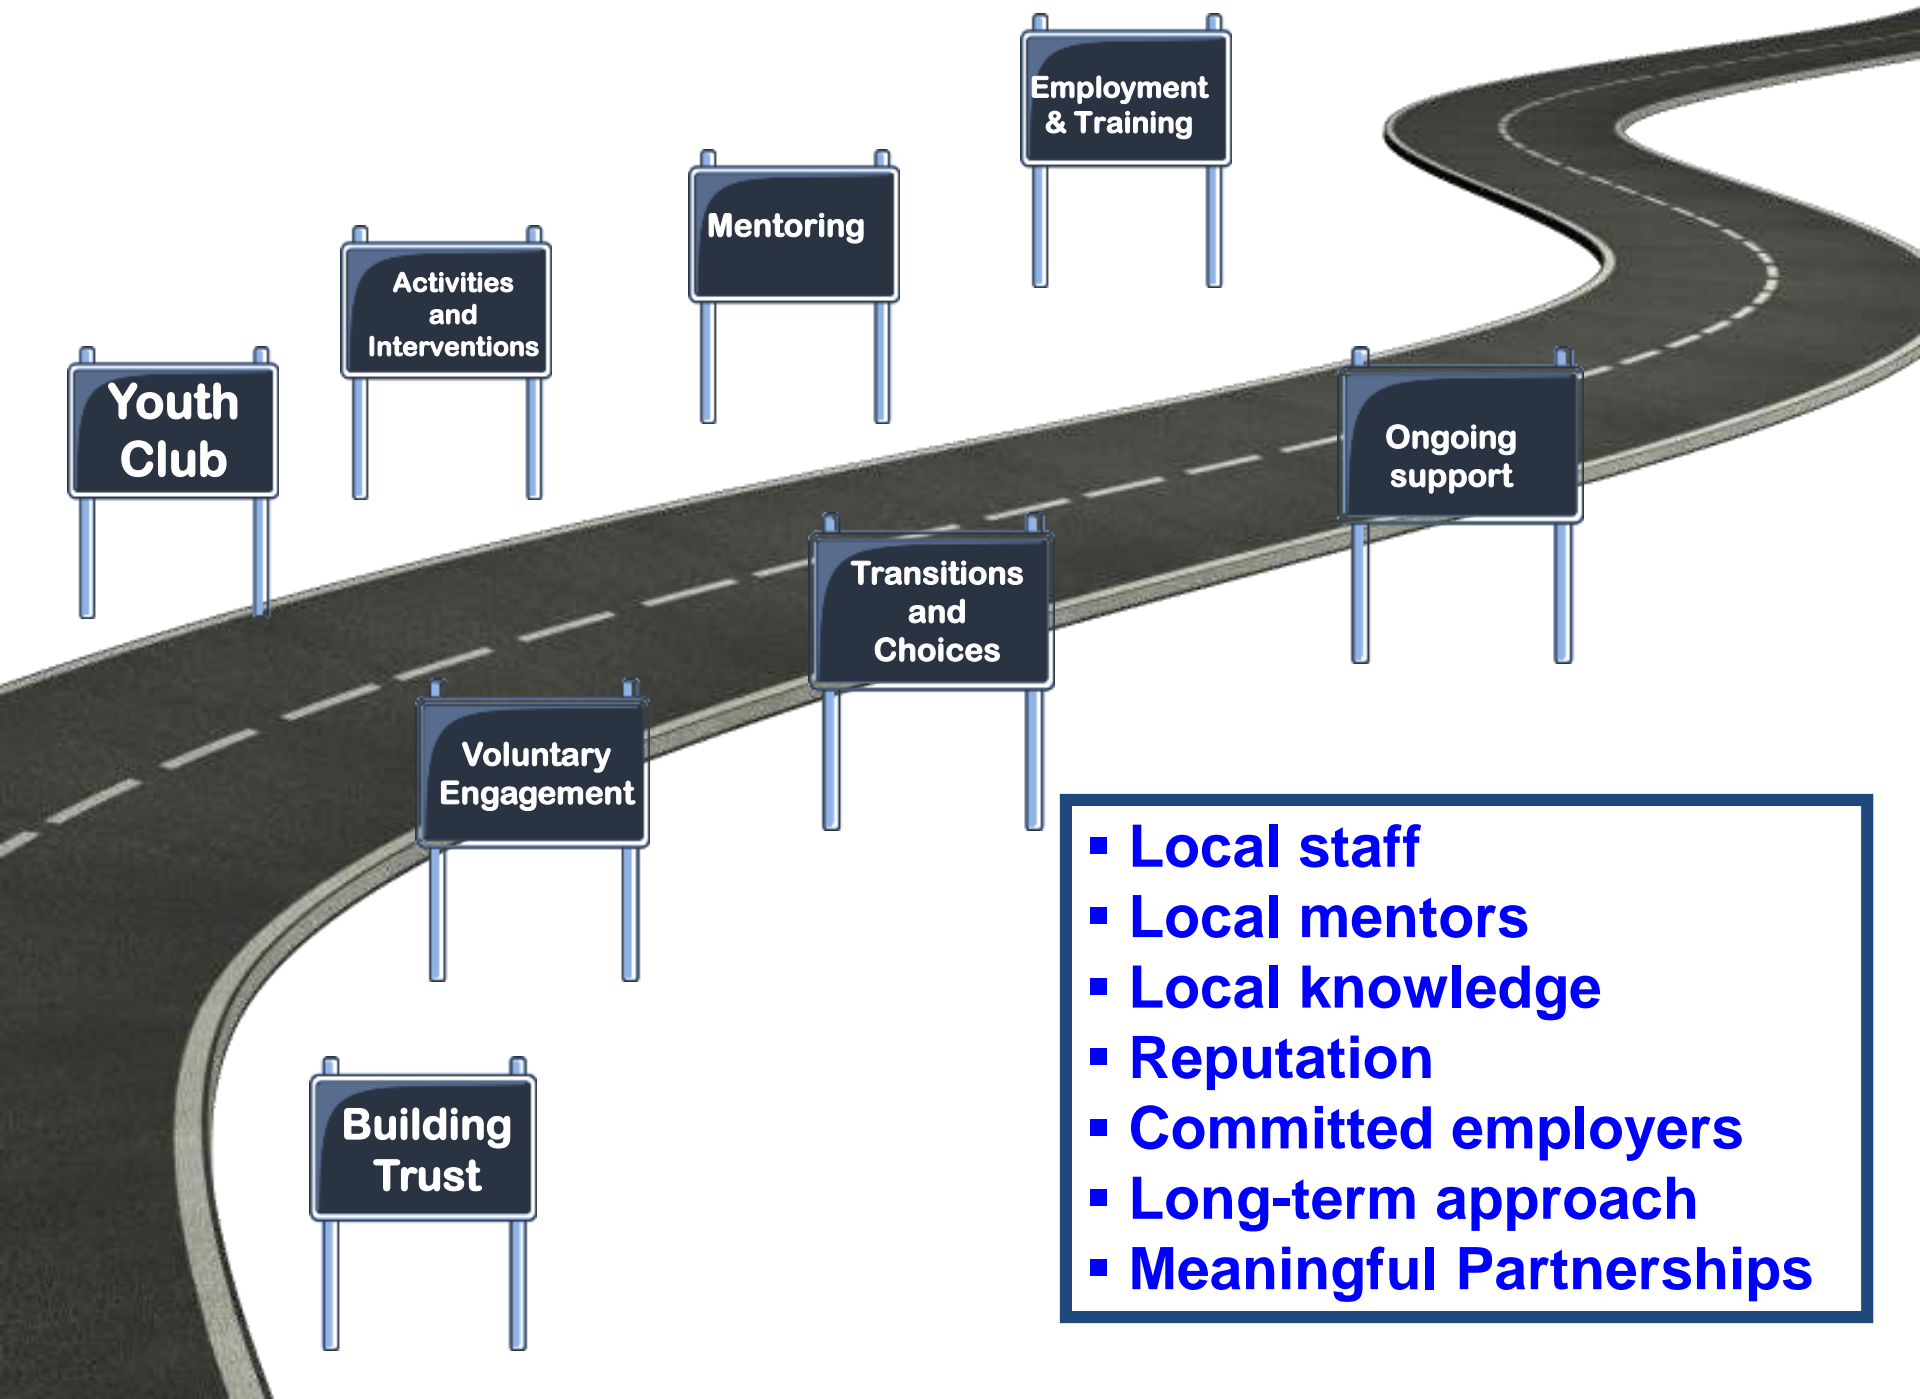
Building Trust

Youth Club

Voluntary Engagement

Activities and Interventions

Mentoring

Transitions and Choices

Employment & Training

Ongoing support

- Local staff
- Local mentors
- Local knowledge
- Reputation
- Committed employers
- Long-term approach
- Meaningful Partnerships